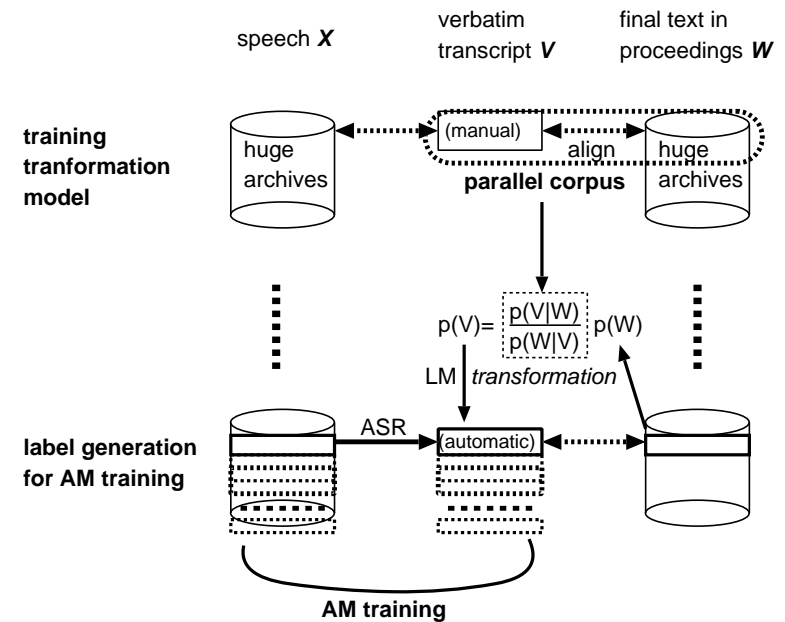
speech ***X***

verbatim transcript ***V***

final text in proceedings ***W***

**training tranformation model**

huge archives

(manual)

align

huge archives

**parallel corpus**

$p(V)=\frac{p(V|W)}{p(W|V)}p(W)$

LM *transformation*

**label generation for AM training**

ASR

(automatic)

**AM training**